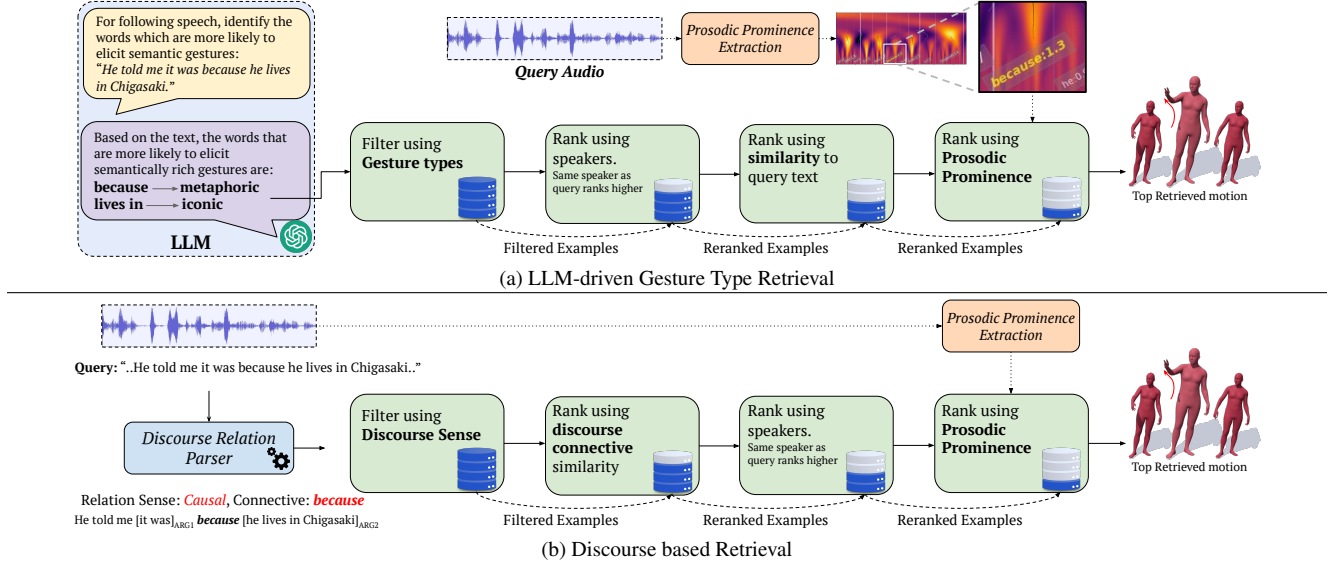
For following speech, identify the words which are more likely to elicit semantic gestures:
"He told me it was because he lives in Chigasaki."

Based on the text, the words that are more likely to elicit semantically rich gestures are:
because → metaphoric
lives in → iconic

LLM

Query Audio

Prosodic Prominence Extraction

because:1.3

he 0

Filter using Gesture types

Rank using speakers.
Same speaker as query ranks higher

Rank using similarity to query text

Rank using Prosodic Prominence

Top Retrieved motion

Filtered Examples

Reranked Examples

Reranked Examples

(a) LLM-driven Gesture Type Retrieval

Prosodic Prominence Extraction

Query: "..He told me it was because he lives in Chigasaki.."

Discourse Relation Parser

Relation Sense: Causal, Connective: because

He told me [it was]$_{ARG1}$ because [he lives in Chigasaki]$_{ARG2}$

Filter using Discourse Sense

Rank using discourse connective similarity

Rank using speakers.
Same speaker as query ranks higher

Rank using Prosodic Prominence

Top Retrieved motion

Filtered Examples

Reranked Examples

Reranked Examples

(b) Discourse based Retrieval